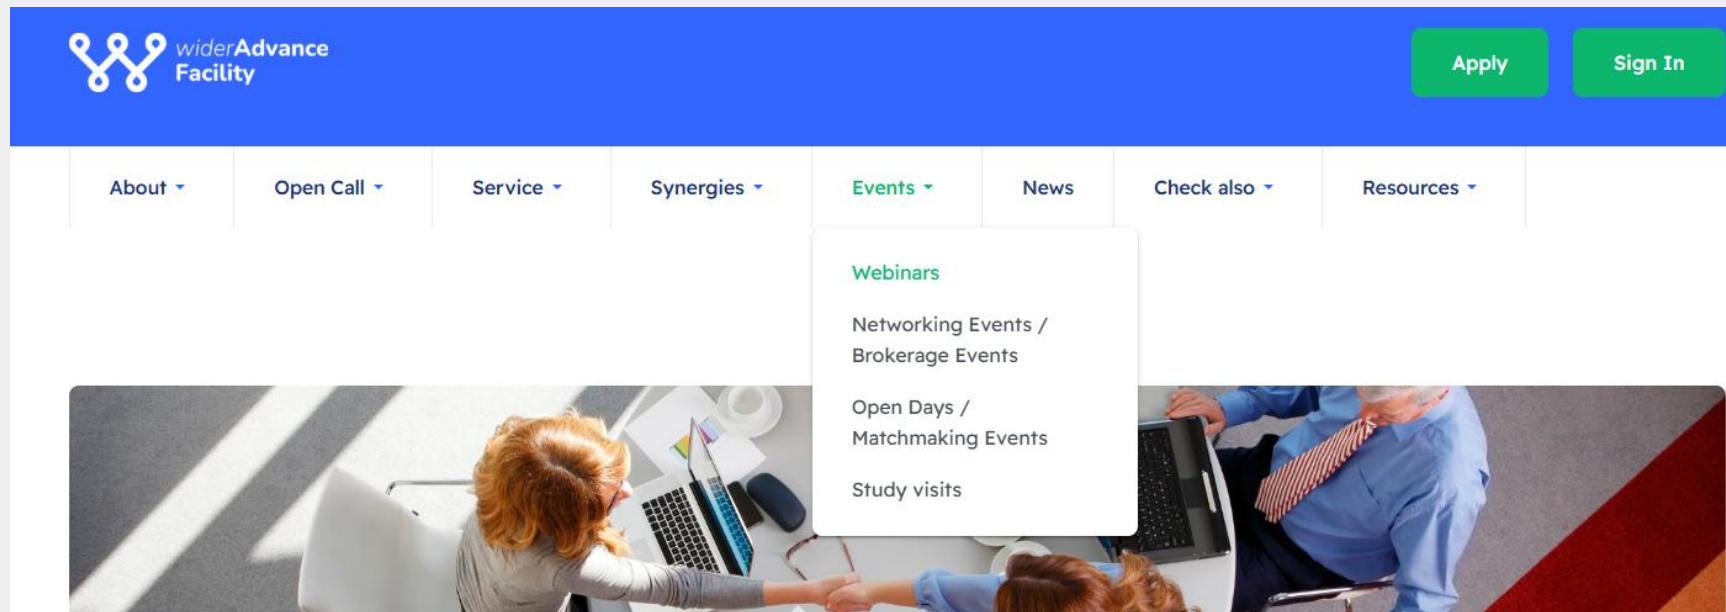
widerAdvance Facility

Apply

Sign In

About

Open Call

Service

Synergies

Events

News

Check also

Resources

Webinars

Networking Events / Brokerage Events

Open Days / Matchmaking Events

Study visits